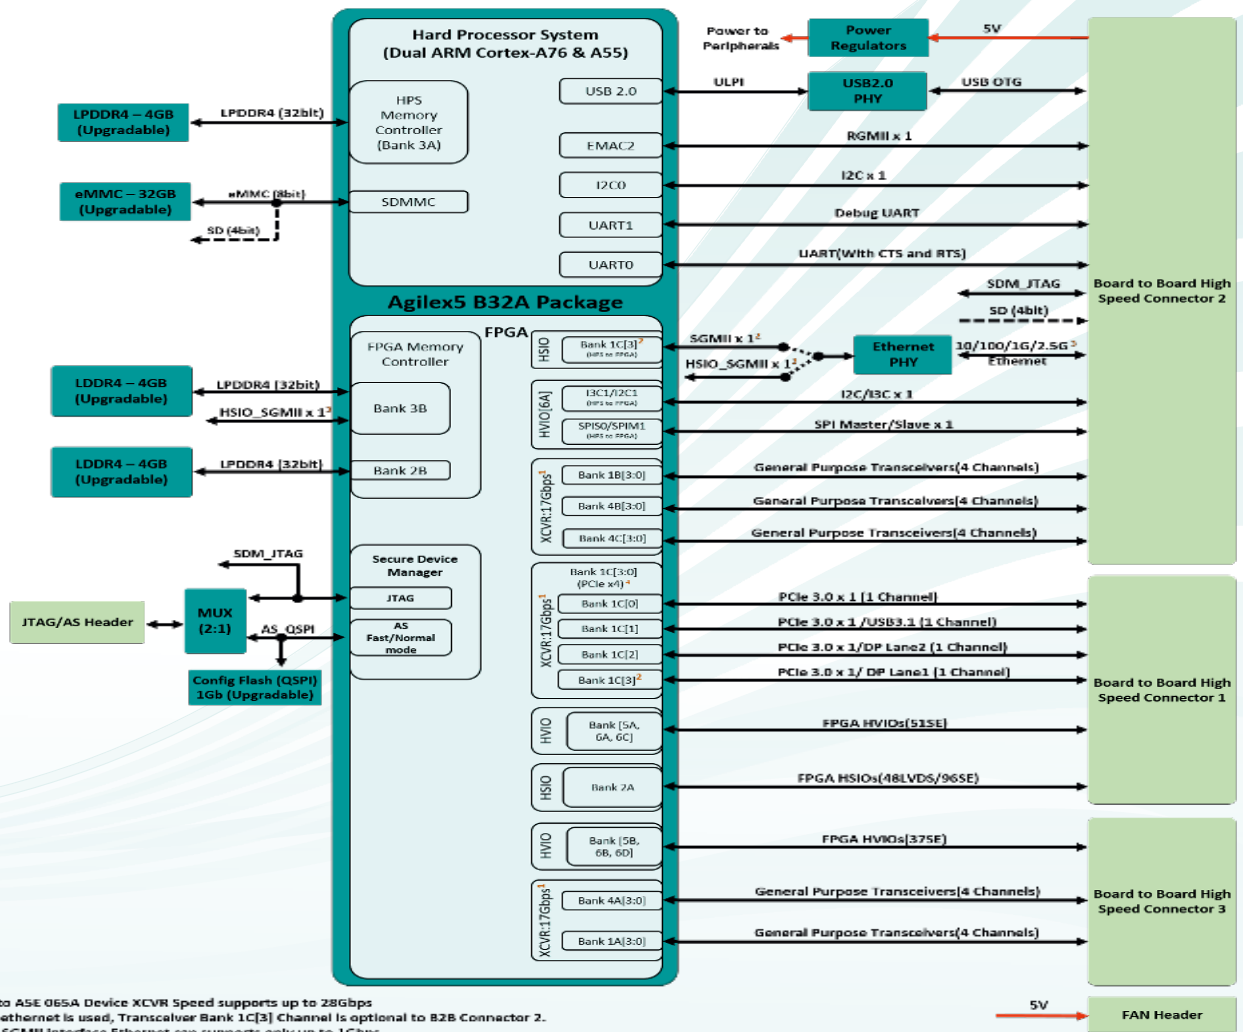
Hard Processor System
(Dual ARM Cortex-A76 & A55)

HPS
Memory
Controller
(Bank 3A)

SDMMC

USB 2.0
EMAC2
I2C0
UART1
UART0

Power to
Peripherals

Power
Regulators

5V

ULPI

USB2.0
PHY

USB OTG

RGMII x 1
I2C x 1
Debug UART
UART(With CTS and RTS)
SDM_JTAG
SD (4bit)

LPDDR4 – 4GB
(Upgradable)

LPDDR4 (32bit)

eMMC – 32GB
(Upgradable)

eMMC (8bit)
SD (4bit)

Agilex5 B32A Package

FPGA

FPGA Memory
Controller

Bank 3B

Bank 2B

LDDR4 – 4GB
(Upgradable)

LPDDR4 (32bit)

HSIO_SGMII x 1$^2$

LDDR4 – 4GB
(Upgradable)

LPDDR4 (32bit)

HSIO
Bank 1C[3]$^2$
(HPS to FPGA)

SGMII x 1$^2$
HSIO_SGMII x 1$^2$

Ethernet
PHY

10/100/1G/2.5G$^3$
Ethernet

HVIO[6A]
I3C1/I2C1
(HPS to FPGA)
SPIS0/SPIM1
(HPS to FPGA)

I2C/I3C x 1
SPI Master/Slave x 1

XCVR:17Gbps$^1$
Bank 1B[3:0]
Bank 4B[3:0]
Bank 4C[3:0]

General Purpose Transceivers(4 Channels)
General Purpose Transceivers(4 Channels)
General Purpose Transceivers(4 Channels)

Board to Board High
Speed Connector 2

SDM_JTAG

Secure Device
Manager

JTAG

AS
Fast/Normal
mode

JTAG/AS Header

MUX
(2:1)

AS_QSPI

Config Flash (QSPI)
1Gb (Upgradable)

XCVR:17Gbps$^1$
Bank 1C[3:0]
(PCIe x4)$^4$
Bank 1C[0]
Bank 1C[1]
Bank 1C[2]
Bank 1C[3]$^2$

PCIe 3.0 x 1 (1 Channel)
PCIe 3.0 x 1 /USB3.1 (1 Channel)
PCIe 3.0 x 1/DP Lane2 (1 Channel)
PCIe 3.0 x 1/ DP Lane1 (1 Channel)

HVIO
Bank [5A,
6A, 6C]

FPGA HVIOs(51SE)

HSIO
Bank 2A

FPGA HSIOs(48LVDS/96SE)

Board to Board High
Speed Connector 1

HVIO
Bank [5B,
6B, 6D]

FPGA HVIOs(37SE)

XCVR:17Gbps$^1$
Bank 4A[3:0]
Bank 1A[3:0]

General Purpose Transceivers(4 Channels)
General Purpose Transceivers(4 Channels)

Board to Board High
Speed Connector 3

5V

FAN Header

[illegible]to ASE 065A Device XCVR Speed supports up to 28Gbps
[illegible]ethernet is used, Transceiver Bank 1C[3] Channel is optional to B2B Connector 2.
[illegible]